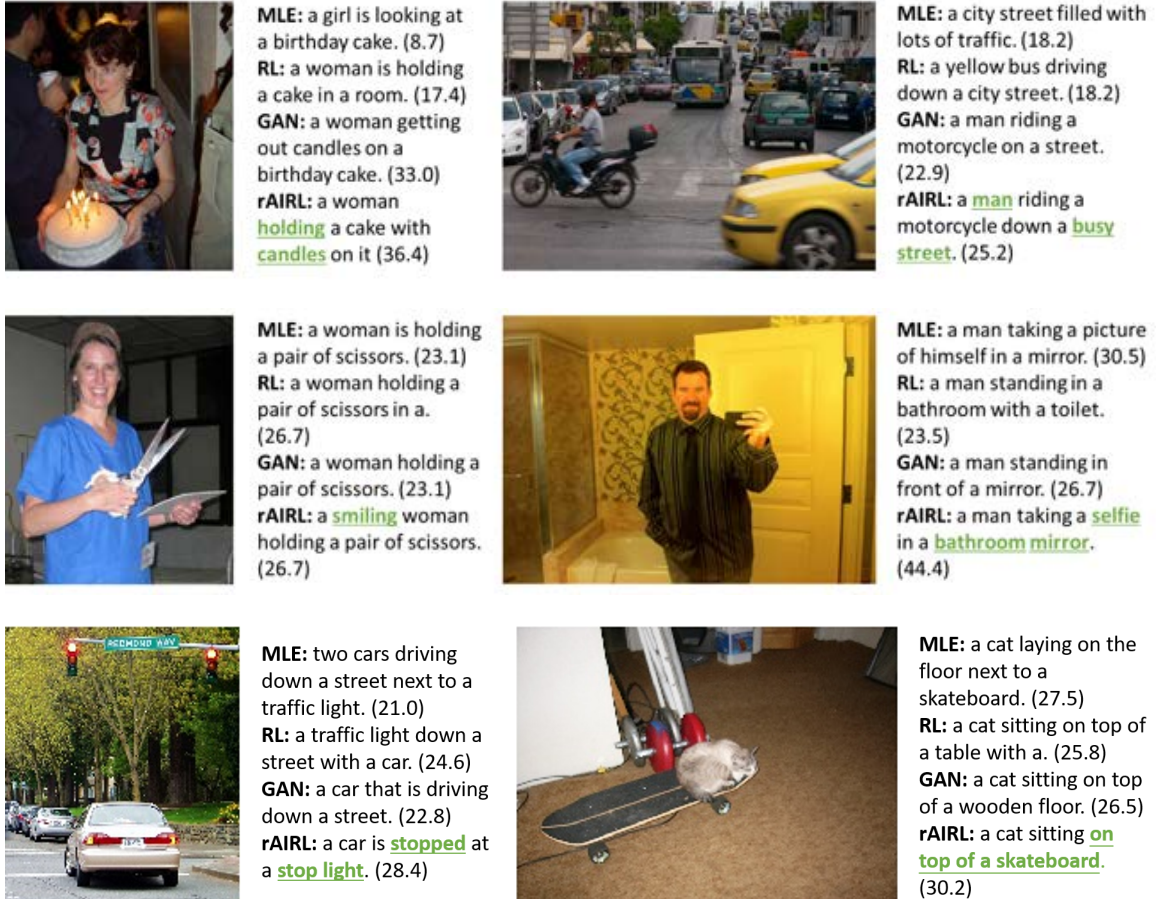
MLE: a girl is looking at a birthday cake. (8.7)
RL: a woman is holding a cake in a room. (17.4)
GAN: a woman getting out candles on a birthday cake. (33.0)
rAIRL: a woman holding a cake with candles on it (36.4)

MLE: a city street filled with lots of traffic. (18.2)
RL: a yellow bus driving down a city street. (18.2)
GAN: a man riding a motorcycle on a street. (22.9)
rAIRL: a man riding a motorcycle down a busy street. (25.2)

MLE: a woman is holding a pair of scissors. (23.1)
RL: a woman holding a pair of scissors in a. (26.7)
GAN: a woman holding a pair of scissors. (23.1)
rAIRL: a smiling woman holding a pair of scissors. (26.7)

MLE: a man taking a picture of himself in a mirror. (30.5)
RL: a man standing in a bathroom with a toilet. (23.5)
GAN: a man standing in front of a mirror. (26.7)
rAIRL: a man taking a selfie in a bathroom mirror. (44.4)

REDMOND WAY

MLE: two cars driving down a street next to a traffic light. (21.0)
RL: a traffic light down a street with a car. (24.6)
GAN: a car that is driving down a street. (22.8)
rAIRL: a car is stopped at a stop light. (28.4)

MLE: a cat laying on the floor next to a skateboard. (27.5)
RL: a cat sitting on top of a table with a. (25.8)
GAN: a cat sitting on top of a wooden floor. (26.5)
rAIRL: a cat sitting on top of a skateboard. (30.2)